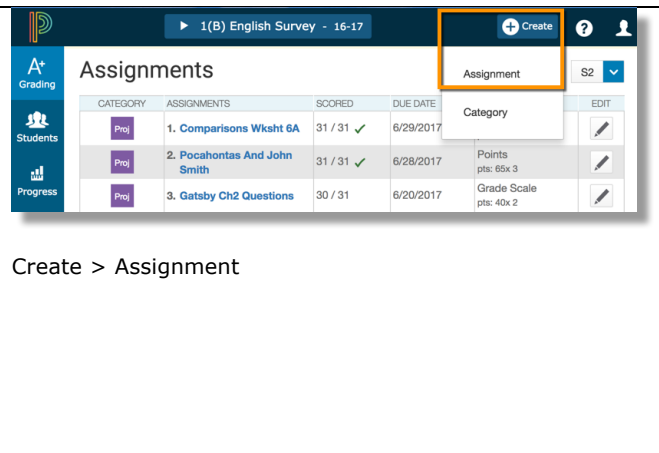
1(B) English Survey - 16-17

Create

A+ Grading

Students

Progress

Assignments

Assignment

S2

Category

| CATEGORY | ASSIGNMENTS | SCORED | DUE DATE | | EDIT |
|---|---|---|---|---|---|
| Proj | 1. Comparisons Wksht 6A | 31 / 31 ✓ | 6/29/2017 | | |
| Proj | 2. Pocahontas And John Smith | 31 / 31 ✓ | 6/28/2017 | Points pts: 65x 3 | |
| Proj | 3. Gatsby Ch2 Questions | 30 / 31 | 6/20/2017 | Grade Scale pts: 40x 2 | |

Create > Assignment